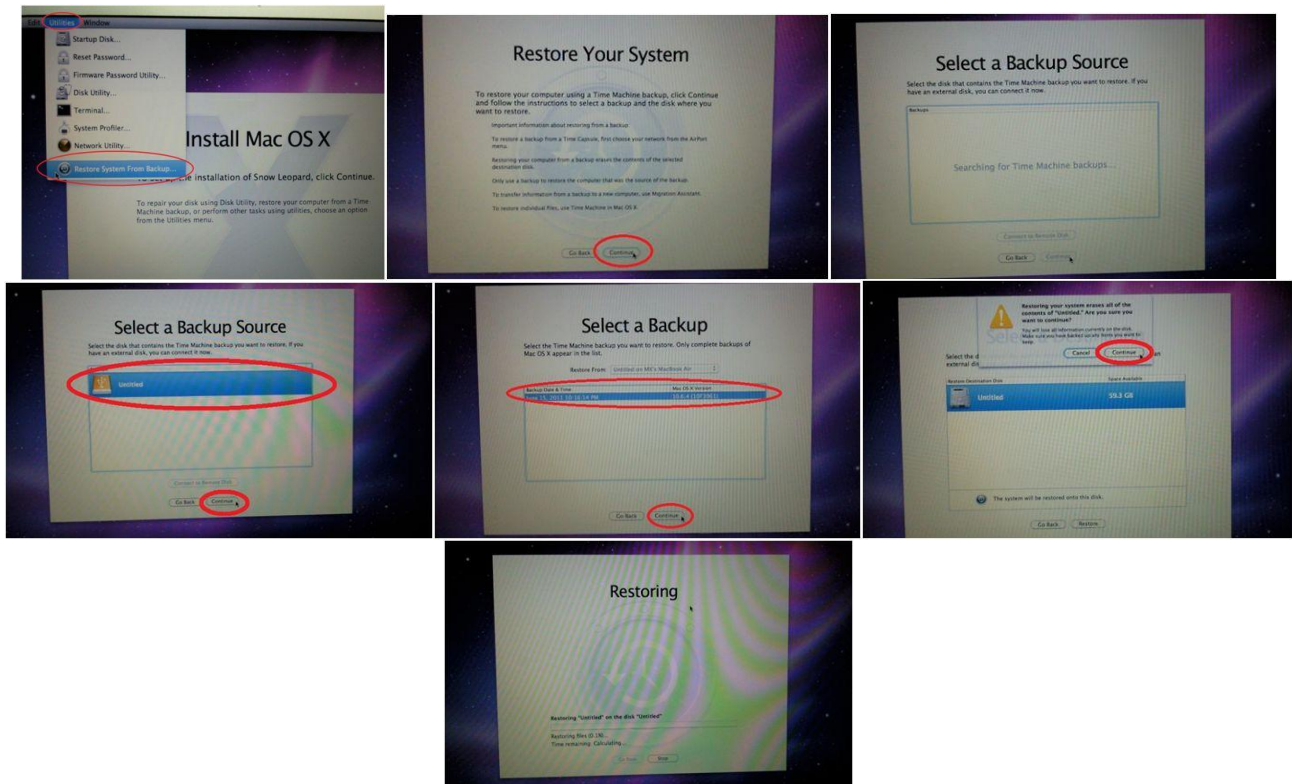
Edit Utilities Window

Startup Disk...
Reset Password...
Firmware Password Utility...
Disk Utility...
Terminal...
System Profiler...
Network Utility...
Restore System From Backup...

Install Mac OS X

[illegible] installation of Snow Leopard, click Continue.

To repair your disk using Disk Utility, restore your computer from a Time Machine backup, or perform other tasks using utilities, choose an option from the Utilities menu.

Restore Your System

To restore your computer using a Time Machine backup, click Continue and follow the instructions to select a backup and the disk where you want to restore.

Important information about restoring from a backup:

To restore a backup from a Time Capsule, first choose your network from the AirPort menu.

Restoring your computer from a backup erases the contents of the selected destination disk.

Only use a backup to restore the computer that was the source of the backup.

To transfer information from a backup to a new computer, use Migration Assistant.

To restore individual files, use Time Machine in Mac OS X.

Go Back Continue

Select a Backup Source

Select the disk that contains the Time Machine backup you want to restore. If you have an external disk, you can connect it now.

Backups

Searching for Time Machine backups...

Connect to Remote Disk

Go Back Continue

Select a Backup Source

Select the disk that contains the Time Machine backup you want to restore. If you have an external disk, you can connect it now.

Untitled

Connect to Remote Disk

Go Back Continue

Select a Backup

Select the Time Machine backup you want to restore. Only complete backups of Mac OS X appear in the list.

Restore From: Untitled on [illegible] MacBook Air

Backup Date & Time | Mac OS X Version
June 15, 2011 10:16:54 PM | 10.6.4 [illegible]

Go Back Continue

Restoring your system erases all of the contents of "Untitled." Are you sure you want to continue?

You will lose all information currently on the disk. Make sure you have backed up any items you want to keep.

Cancel Continue

Select the d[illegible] external di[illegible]

Restore Destination Disk | Space Available
Untitled | 59.3 GB

The system will be restored onto this disk.

Go Back Restore

Restoring

Restoring "Untitled" on the disk "Untitled"

Restoring files (0.1%)...
Time remaining: Calculating...

Go Back Stop